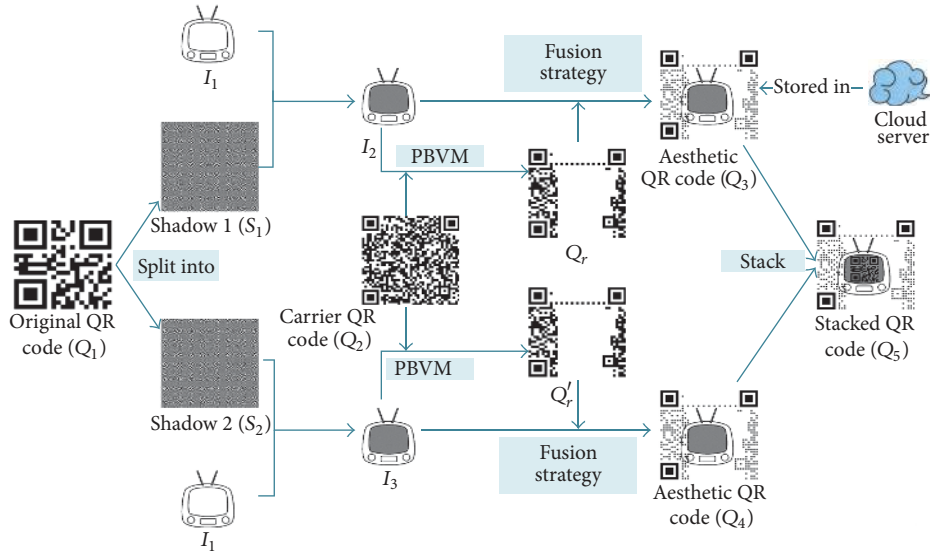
$I_1$

Fusion strategy

Stored in

Cloud server

$I_2$

PBVM

Aesthetic QR code ($Q_3$)

Shadow 1 ($S_1$)

Split into

$Q_r$

Stack

Original QR code ($Q_1$)

Carrier QR code ($Q_2$)

Stacked QR code ($Q_5$)

PBVM

$Q_r'$

Shadow 2 ($S_2$)

$I_3$

Fusion strategy

Aesthetic QR code ($Q_4$)

$I_1$